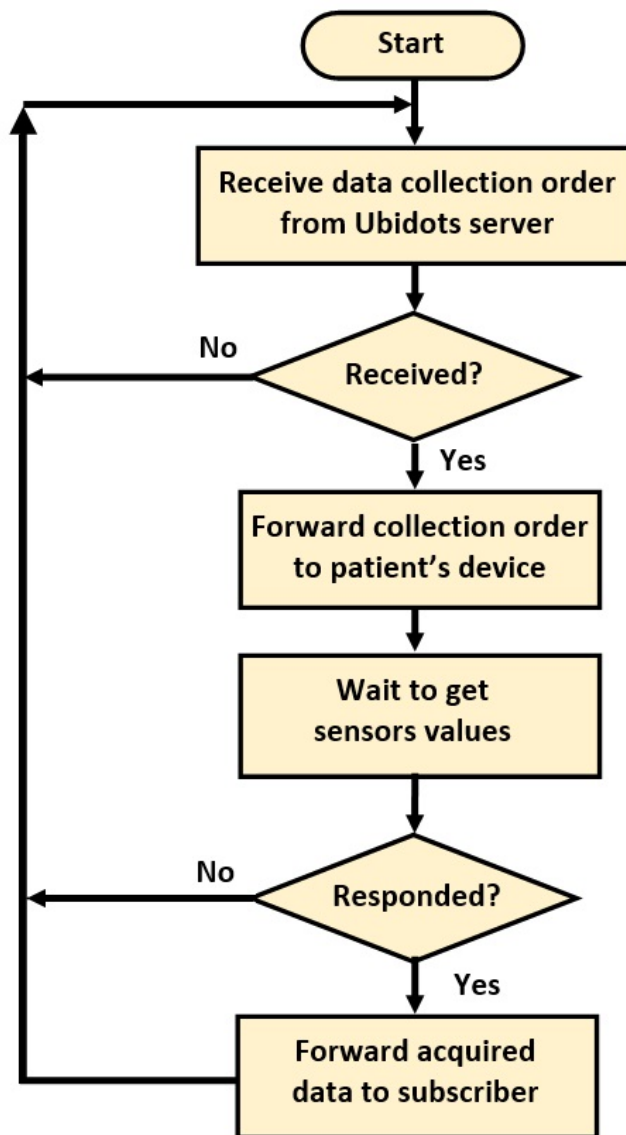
Start

Receive data collection order from Ubidots server

No

Received?

Yes

Forward collection order to patient's device

Wait to get sensors values

No

Responded?

Yes

Forward acquired data to subscriber